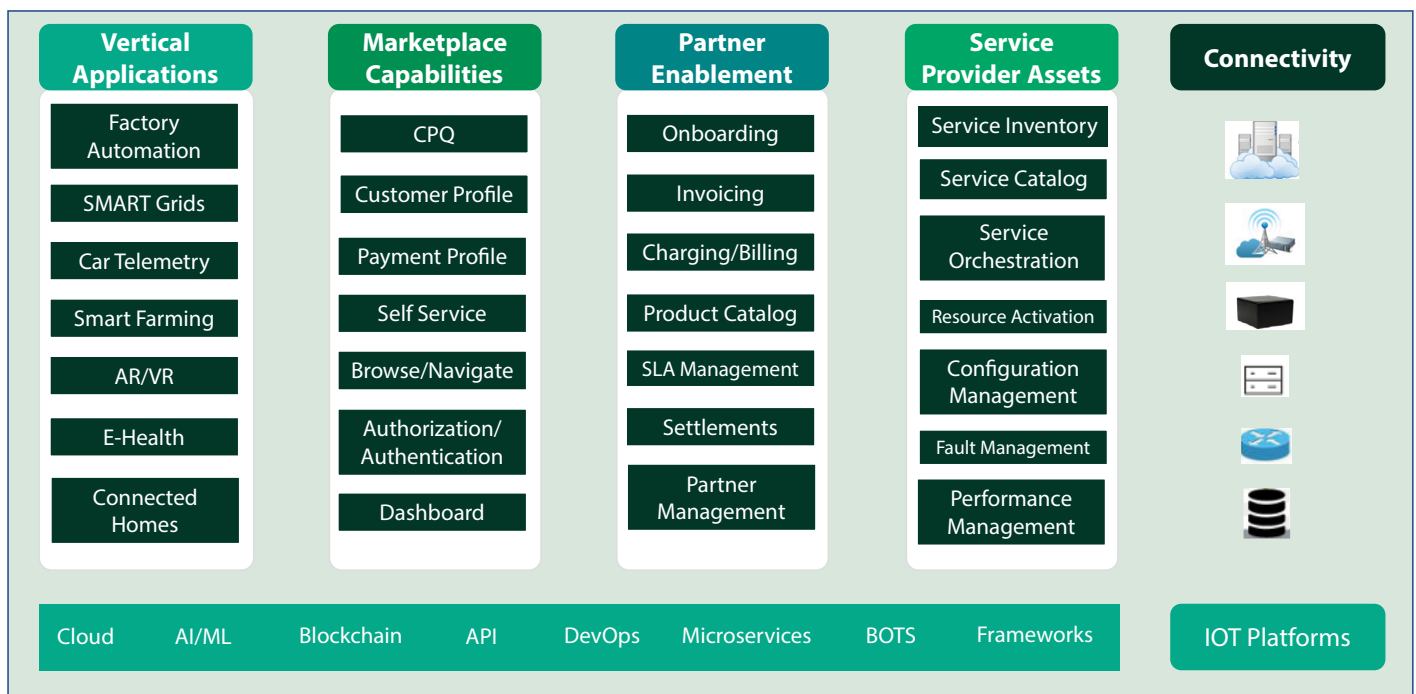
Vertical Applications

Factory Automation

SMART Grids

Car Telemetry

Smart Farming

AR/VR

E-Health

Connected Homes

Marketplace Capabilities

CPQ

Customer Profile

Payment Profile

Self Service

Browse/Navigate

Authorization/ Authentication

Dashboard

Partner Enablement

Onboarding

Invoicing

Charging/Billing

Product Catalog

SLA Management

Settlements

Partner Management

Service Provider Assets

Service Inventory

Service Catalog

Service Orchestration

Resource Activation

Configuration Management

Fault Management

Performance Management

Connectivity

Cloud AI/ML Blockchain API DevOps Microservices BOTS Frameworks

IOT Platforms